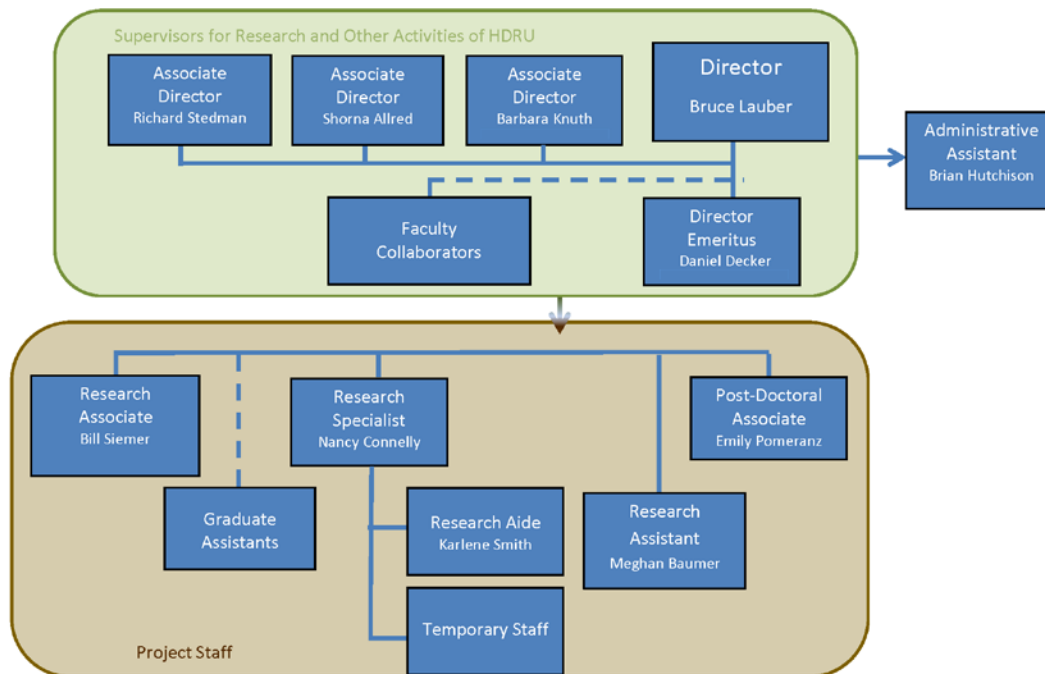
Supervisors for Research and Other Activities of HDRU

Associate Director
Richard Stedman

Associate Director
Shorna Allred

Associate Director
Barbara Knuth

Director
Bruce Lauber

Administrative Assistant
Brian Hutchison

Faculty Collaborators

Director Emeritus
Daniel Decker

Research Associate
Bill Siemer

Research Specialist
Nancy Connelly

Post-Doctoral Associate
Emily Pomeranz

Graduate Assistants

Research Aide
Karlene Smith

Research Assistant
Meghan Baumer

Temporary Staff

Project Staff